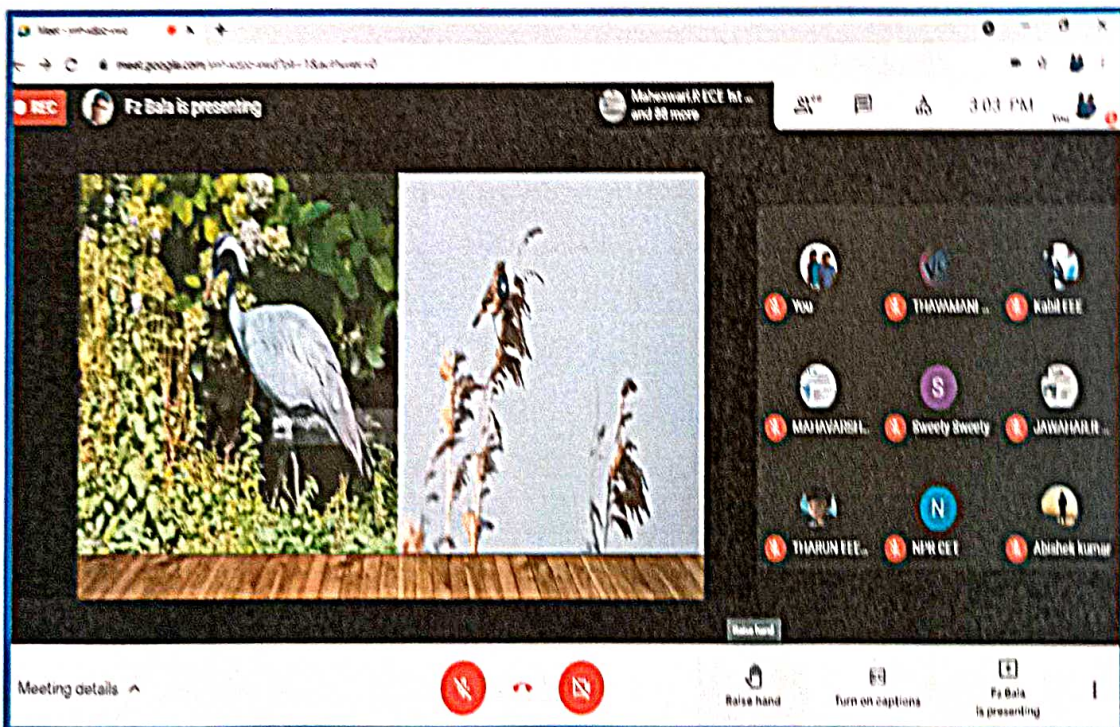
Meet - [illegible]

meet.google.com/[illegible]

REC

Fz Bala is presenting

Maheswari.R ECE Int... and 88 more

3:03 PM

You

You

THAVAMANI ...

Kabil EEE

MAHAVARSH...

Sweety Sweety

JAWAHAR R...

THARUN EEE...

NPR CET

Abishek kumar

Raise hand

Meeting details

Raise hand

Turn on captions

Fz Bala is presenting